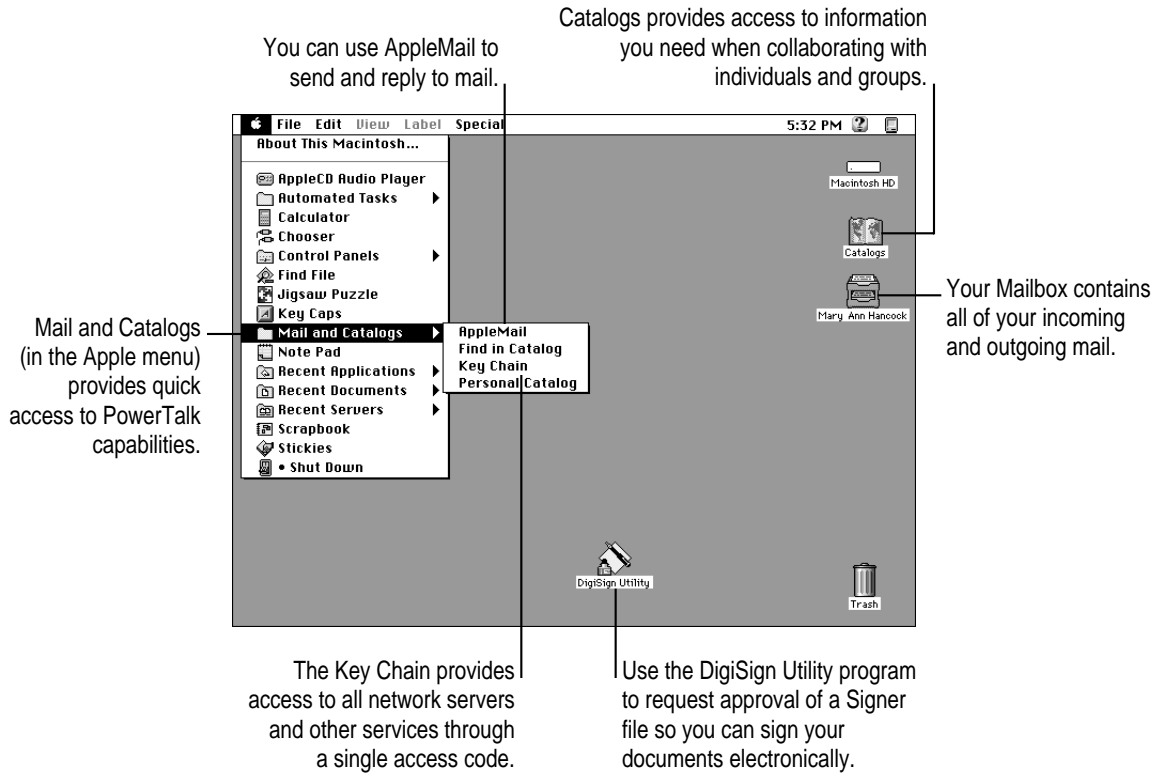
You can use AppleMail to send and reply to mail.

Catalogs provides access to information you need when collaborating with individuals and groups.

File Edit View Label Special

5:32 PM

About This Macintosh...

AppleCD Audio Player
Automated Tasks
Calculator
Chooser
Control Panels
Find File
Jigsaw Puzzle
Key Caps
Mail and Catalogs
Note Pad
Recent Applications
Recent Documents
Recent Servers
Scrapbook
Stickies
• Shut Down

AppleMail
Find in Catalog
Key Chain
Personal Catalog

Macintosh HD

Catalogs

Mary Ann Hancock

DigiSign Utility

Trash

Mail and Catalogs (in the Apple menu) provides quick access to PowerTalk capabilities.

Your Mailbox contains all of your incoming and outgoing mail.

The Key Chain provides access to all network servers and other services through a single access code.

Use the DigiSign Utility program to request approval of a Signer file so you can sign your documents electronically.